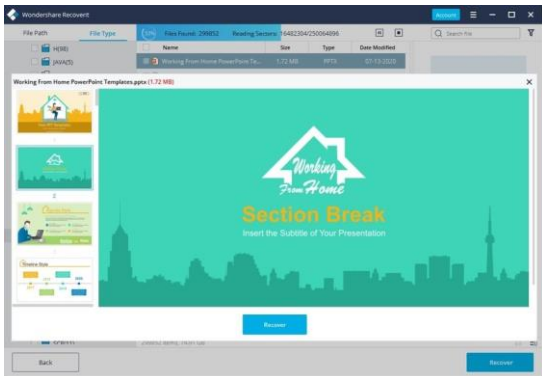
Wondershare Recoverit

Account

File Path

File Type

Files Found: 299852

Reading Sectors: 16482304/250064896

Search file

H(88)

JAVA(5)

Name

Size

Type

Date Modified

Working From Home PowerPoint Te...

1.72 MB

PPTX

07-13-2020

Working From Home PowerPoint Templates.pptx (1.72 MB)

Working From Home

Section Break

Insert the Subtitle of Your Presentation

Recover

Back

Recover